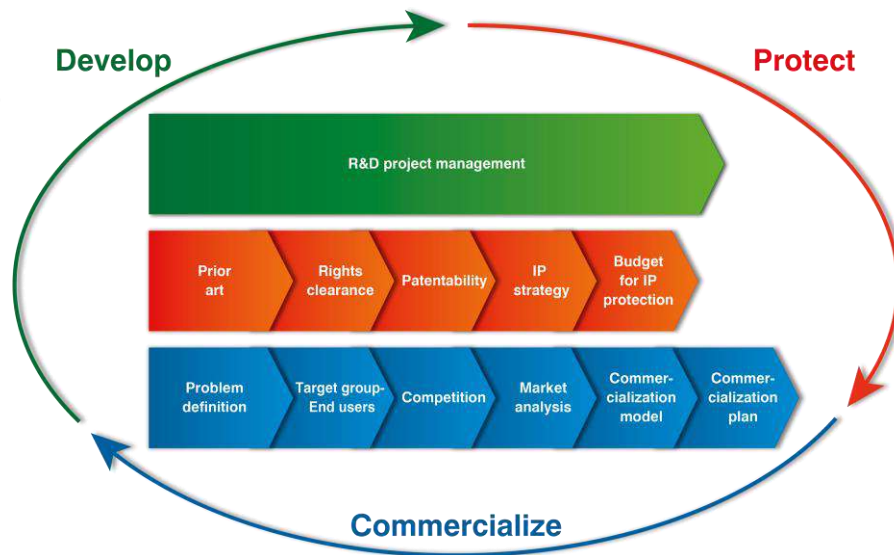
Develop

Protect

R&D project management

Prior art

Rights clearance

Patentability

IP strategy

Budget for IP protection

Problem definition

Target group-End users

Competition

Market analysis

Commercialization model

Commercialization plan

Commercialize